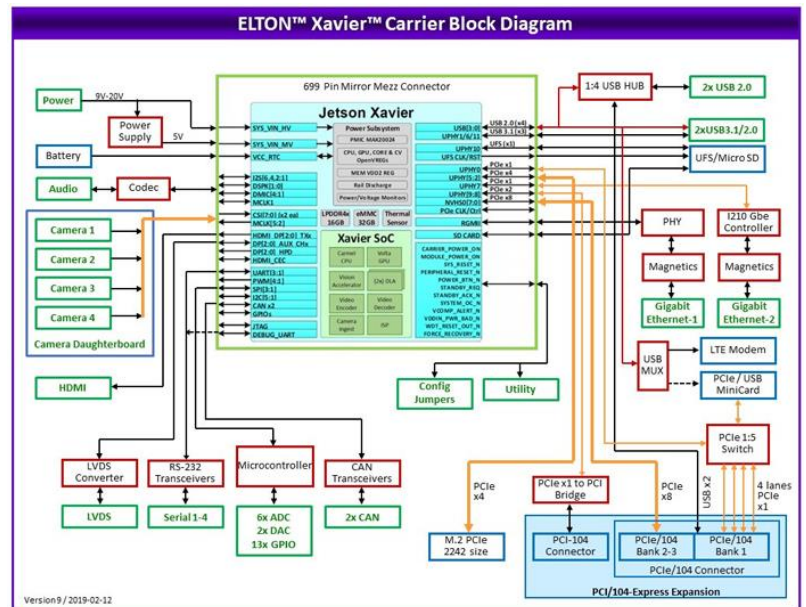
ELTON™ Xavier™ Carrier Block Diagram

699 Pin Mirror Mezz Connector

Jetson Xavier

Power
9V-20V
Power Supply
5V
Battery
Audio
Codec
Camera 1
Camera 2
Camera 3
Camera 4
Camera Daughterboard
HDMI

SYS_VIN_HV
SYS_VIN_MV
VCC_RTC
I2S[6,4,2:1]
DSPI[1:0]
DMIC[4:1]
MCLK1
CSI[7:0] (x2 ea)
MCLK[5:2]
HDMI_DP2[1:0]_TXx
DP[2:0]_AUX_CHx
DP[2:0]_HPD
HDMI_CEC
UART[3:1]
PWM[4:1]
SPI[3:1]
I2C[5:1]
CAN x2
GPIOs
JTAG
DEBUG_UART

Power Subsystem
PMIC MAX20024
CPU, GPU, CORE & CV OpenVREGs
MEM VDD2 REG
Rail Discharge
Power/Voltage Monitors
LPDDR4x 16GB
eMMC 32GB
Thermal Sensor

Xavier SoC
Carmel CPU
Volta GPU
Vision Accelerator
(2x) DLA
Video Encoder
Video Decoder
Camera Ingest
ISP

USB 2.0 (x4)
USB 3.1 (x3)
USB[3:0]
UPHY1/6/11
UPHY10
UFS CLK/RST
UFS (x1)
PCIe x1
PCIe x4
PCIe x1
PCIe x2
PCIe x8
UPHY0
UPHY[5:2]
UPHY7
UPHY[9:8]
NVHSD[7:0]
PCIe CLK/Ctrl
RGMII
SD CARD
CARRIER_POWER_ON
MODULE_POWER_ON
SYS_RESET_N
PERIPHERAL_RESET_N
POWER_BTN_N
STANDBY_REQ_N
STANDBY_ACK_N
SYSTEM_OK_N
VDDMP_ALERT_N
VDDIN_PWR_BAD_N
WDT_RESET_OUT_N
FORCE_RECOVERY_N

1:4 USB HUB
2x USB 2.0
2xUSB3.1/2.0
UFS/Micro SD
PHY
I210 Gbe Controller
Magnetics
Magnetics
Gigabit Ethernet-1
Gigabit Ethernet-2
USB MUX
LTE Modem
PCIe / USB MiniCard
Config Jumpers
Utility
PCIe 1:5 Switch
USB x2
4 lanes PCIe x1
LVDS Converter
LVDS
RS-232 Transceivers
Serial 1-4
Microcontroller
6x ADC
2x DAC
13x GPIO
CAN Transceivers
2x CAN
PCIe x4
M.2 PCIe 2242 size
PCIe x1 to PCI Bridge
PCIe x8
PCI-104 Connector
PCIe/104 Bank 2-3
PCIe/104 Bank 1
PCIe/104 Connector
PCI/104-Express Expansion

Version 9 / 2019-02-12